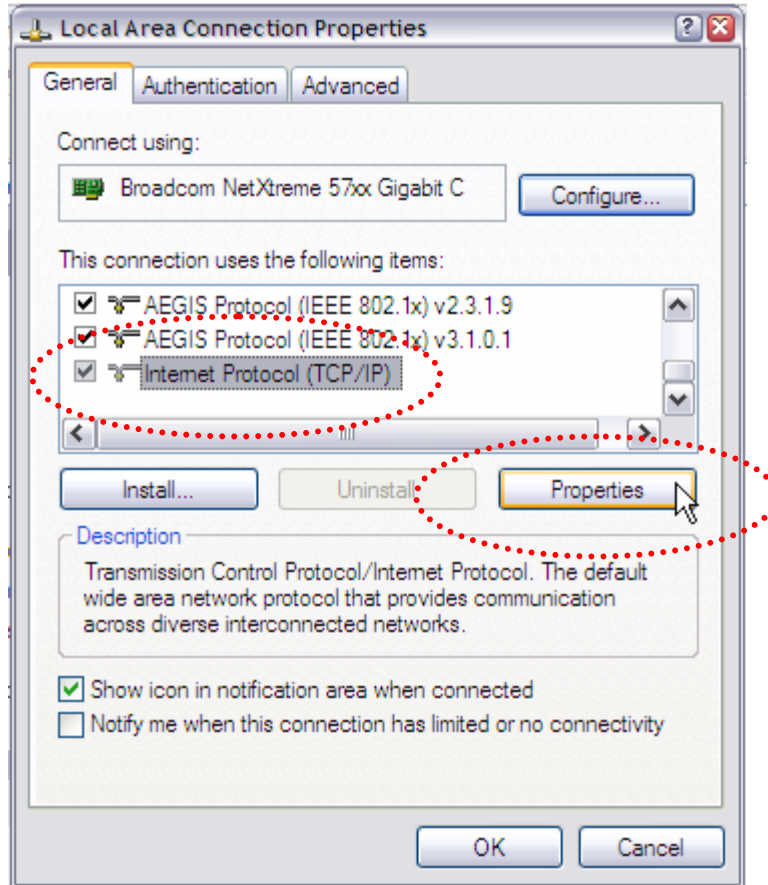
Local Area Connection Properties

General | Authentication | Advanced

Connect using:

Broadcom NetXtreme 57xx Gigabit C

Configure...

This connection uses the following items:

AEGIS Protocol (IEEE 802.1x) v2.3.1.9
AEGIS Protocol (IEEE 802.1x) v3.1.0.1
Internet Protocol (TCP/IP)

Install... | Uninstall | Properties

Description

Transmission Control Protocol/Internet Protocol. The default wide area network protocol that provides communication across diverse interconnected networks.

Show icon in notification area when connected
Notify me when this connection has limited or no connectivity

OK | Cancel